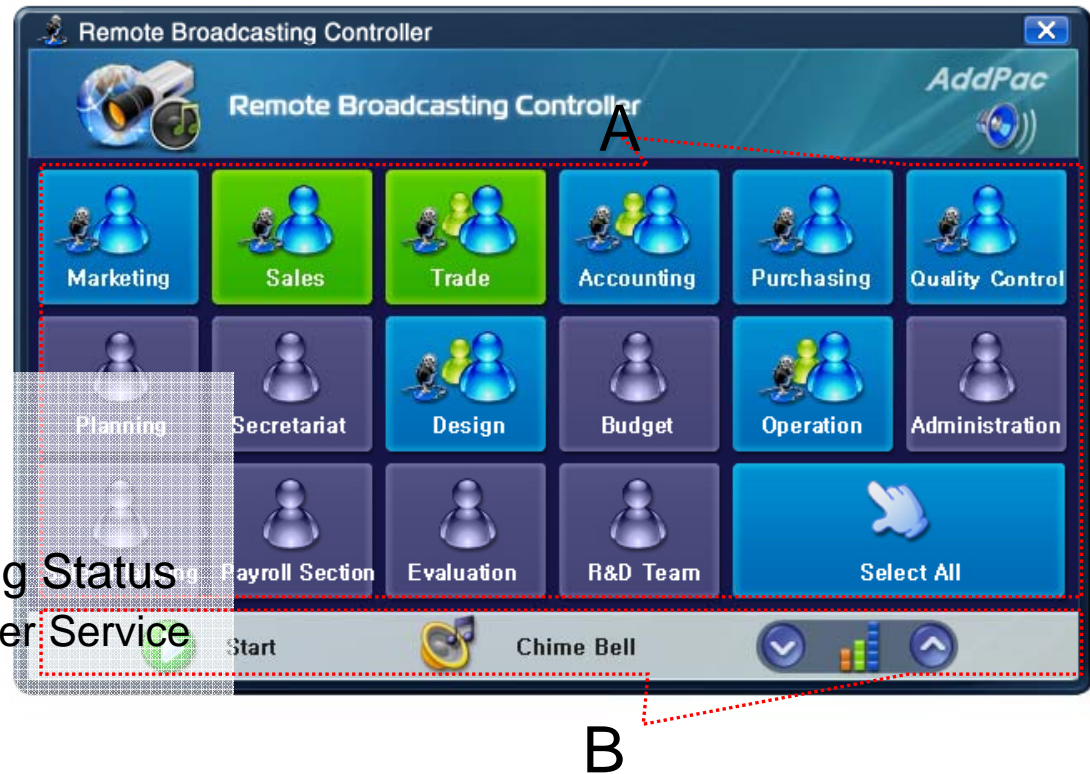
Remote Broadcasting Controller

Remote Broadcasting Controller

AddPac

A

Marketing

Sales

Trade

Accounting

Purchasing

Quality Control

Planning

Secretariat

Design

Budget

Operation

Administration

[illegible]g

Payroll Section

Evaluation

R&D Team

Select All

g Status

er Service

Start

Chime Bell

B